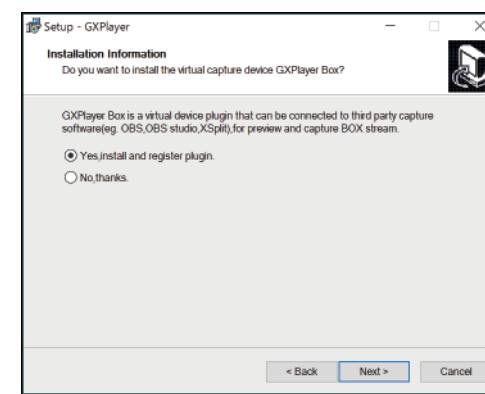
Setup - GXPlayer

Installation Information
Do you want to install the virtual capture device GXPlayer Box?

GXPlayer Box is a virtual device plugin that can be connected to third party capture software(eg. OBS,OBS studio,XSplit),for preview and capture BOX stream.

Yes,install and register plugin.

No,thanks.

< Back Next > Cancel